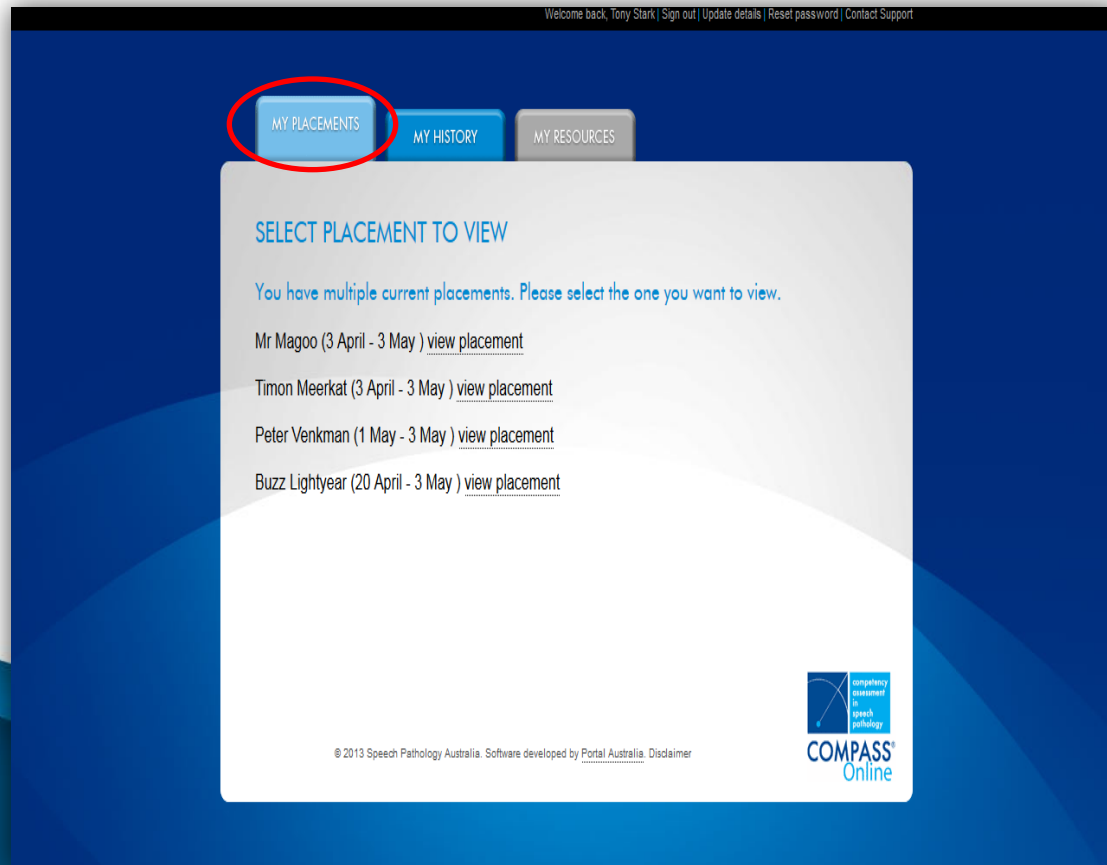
Welcome back, Tony Stark | Sign out | Update details | Reset password | Contact Support

MY PLACEMENTS

MY HISTORY

MY RESOURCES

SELECT PLACEMENT TO VIEW

You have multiple current placements. Please select the one you want to view.

Mr Magoo (3 April - 3 May ) view placement

Timon Meerkat (3 April - 3 May ) view placement

Peter Venkman (1 May - 3 May ) view placement

Buzz Lightyear (20 April - 3 May ) view placement

competency assessment in speech pathology

COMPASS® Online

© 2013 Speech Pathology Australia. Software developed by Portal Australia. Disclaimer